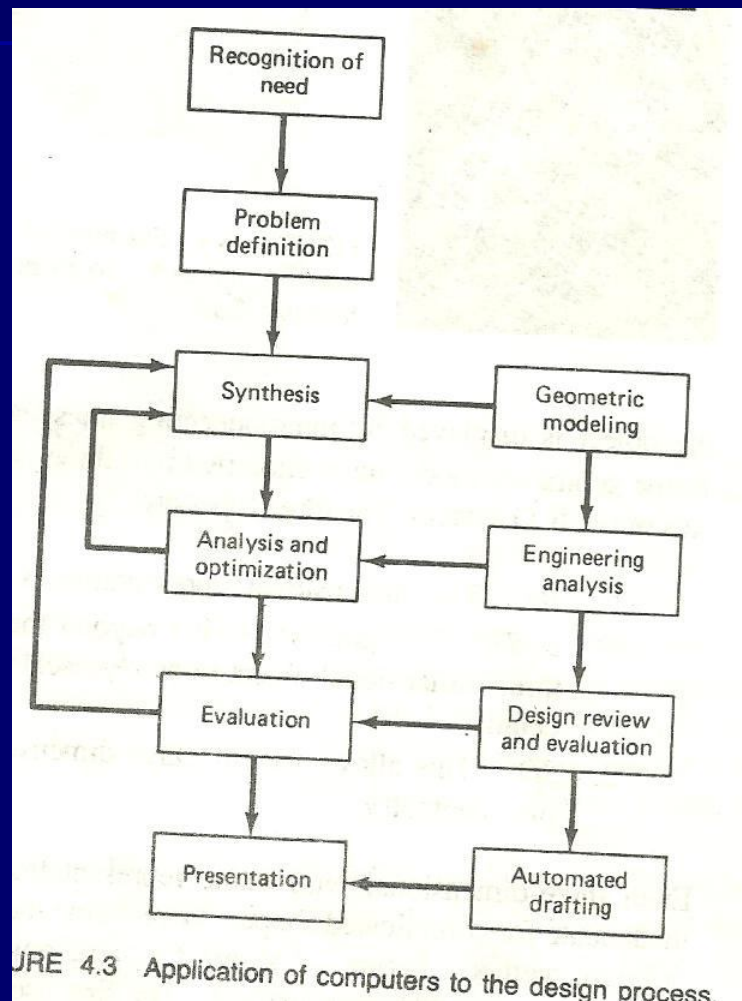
Recognition of need

Problem definition

Synthesis

Geometric modeling

Analysis and optimization

Engineering analysis

Evaluation

Design review and evaluation

Presentation

Automated drafting

URE 4.3 Application of computers to the design process.